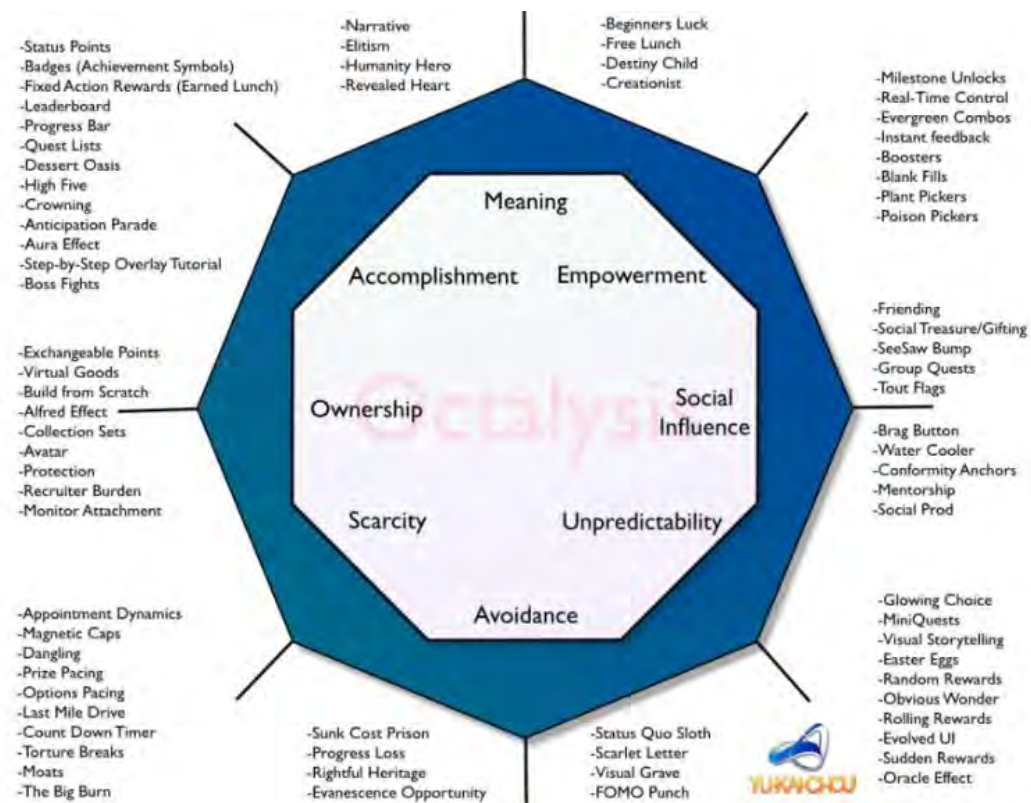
-Status Points
-Badges (Achievement Symbols)
-Fixed Action Rewards (Earned Lunch)
-Leaderboard
-Progress Bar
-Quest Lists
-Dessert Oasis
-High Five
-Crowning
-Anticipation Parade
-Aura Effect
-Step-by-Step Overlay Tutorial
-Boss Fights

-Narrative
-Elitism
-Humanity Hero
-Revealed Heart

-Beginners Luck
-Free Lunch
-Destiny Child
-Creationist

-Milestone Unlocks
-Real-Time Control
-Evergreen Combos
-Instant feedback
-Boosters
-Blank Fills
-Plant Pickers
-Poison Pickers

Meaning

Accomplishment

Empowerment

-Friending
-Social Treasure/Gifting
-SeeSaw Bump
-Group Quests
-Tout Flags

-Exchangeable Points
-Virtual Goods
-Build from Scratch
-Alfred Effect
-Collection Sets
-Avatar
-Protection
-Recruiter Burden
-Monitor Attachment

Ownership

Octalysis

Social Influence

-Brag Button
-Water Cooler
-Conformity Anchors
-Mentorship
-Social Prod

Scarcity

Unpredictability

Avoidance

-Appointment Dynamics
-Magnetic Caps
-Dangling
-Prize Pacing
-Options Pacing
-Last Mile Drive
-Count Down Timer
-Torture Breaks
-Moats
-The Big Burn

-Glowing Choice
-MiniQuests
-Visual Storytelling
-Easter Eggs
-Random Rewards
-Obvious Wonder
-Rolling Rewards
-Evolved UI
-Sudden Rewards
-Oracle Effect

-Sunk Cost Prison
-Progress Loss
-Rightful Heritage
-Evanescence Opportunity

-Status Quo Sloth
-Scarlet Letter
-Visual Grave
-FOMO Punch

YUKAICHOU